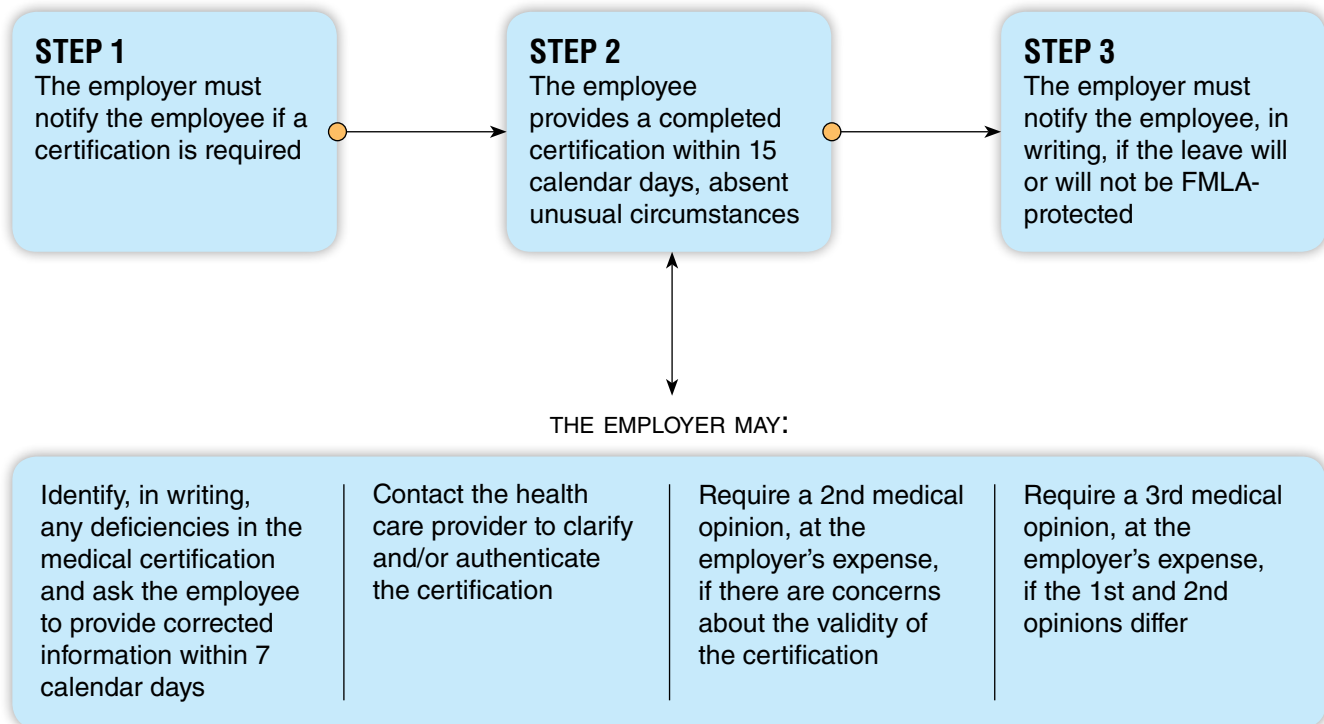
STEP 1
The employer must notify the employee if a certification is required

STEP 2
The employee provides a completed certification within 15 calendar days, absent unusual circumstances

STEP 3
The employer must notify the employee, in writing, if the leave will or will not be FMLA-protected

THE EMPLOYER MAY:

Identify, in writing, any deficiencies in the medical certification and ask the employee to provide corrected information within 7 calendar days

Contact the health care provider to clarify and/or authenticate the certification

Require a 2nd medical opinion, at the employer's expense, if there are concerns about the validity of the certification

Require a 3rd medical opinion, at the employer's expense, if the 1st and 2nd opinions differ